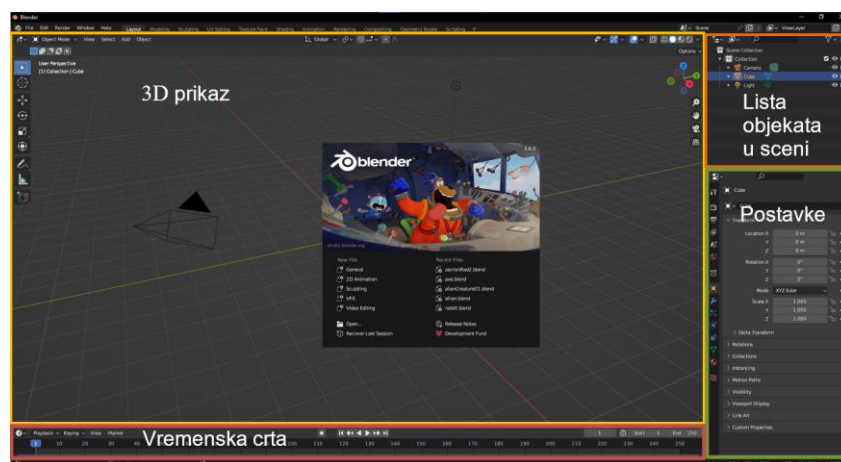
Blender

File Edit Render Window Help Layout Modeling Sculpting UV Editing Texture Paint Shading Animation Rendering Compositing Geometry Nodes Scripting +

Scene ViewLayer

Object Mode View Select Add Object

Global

Options

User Perspective
(1) Collection | Cube

3D prikaz

Scene Collection
Collection
Camera
Cube
Light

Lista objekata u sceni

blender

3.0.0

New File
General
2D Animation
Sculpting
VFX
Video Editing

Open...
Recover Last Session

Recent Files
Release Notes
Development Fund

Cube

Postavke

Location X 0 m
Y 0 m
Z 0 m

Rotation X 0°
Y 0°
Z 0°

Mode XYZ Euler

Scale X 1.000
Y 1.000
Z 1.000

Delta Transform
Relations
Collections
Instancing
Motion Paths
Visibility
Viewport Display
Line Art
Custom Properties

Playback Keying View Marker

Vremenska crta

Start 1 End 250

1 10 20 30 40 110 120 130 140 150 160 170 180 190 200 210 220 230 240 250